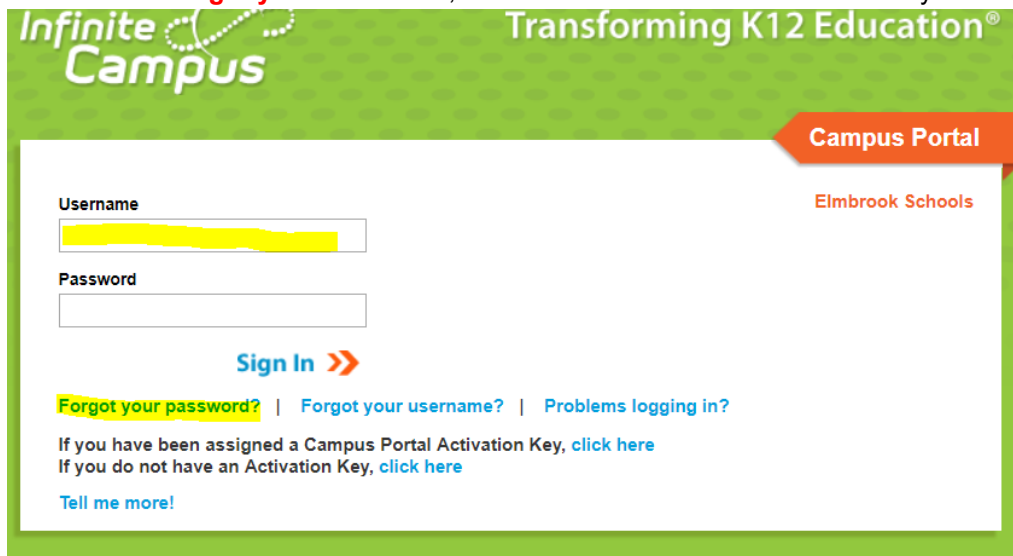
Infinite Campus

Transforming K12 Education®

Campus Portal

Elmbrook Schools

Username

Password

Sign In

Forgot your password? | Forgot your username? | Problems logging in?

If you have been assigned a Campus Portal Activation Key, click here
If you do not have an Activation Key, click here

Tell me more!